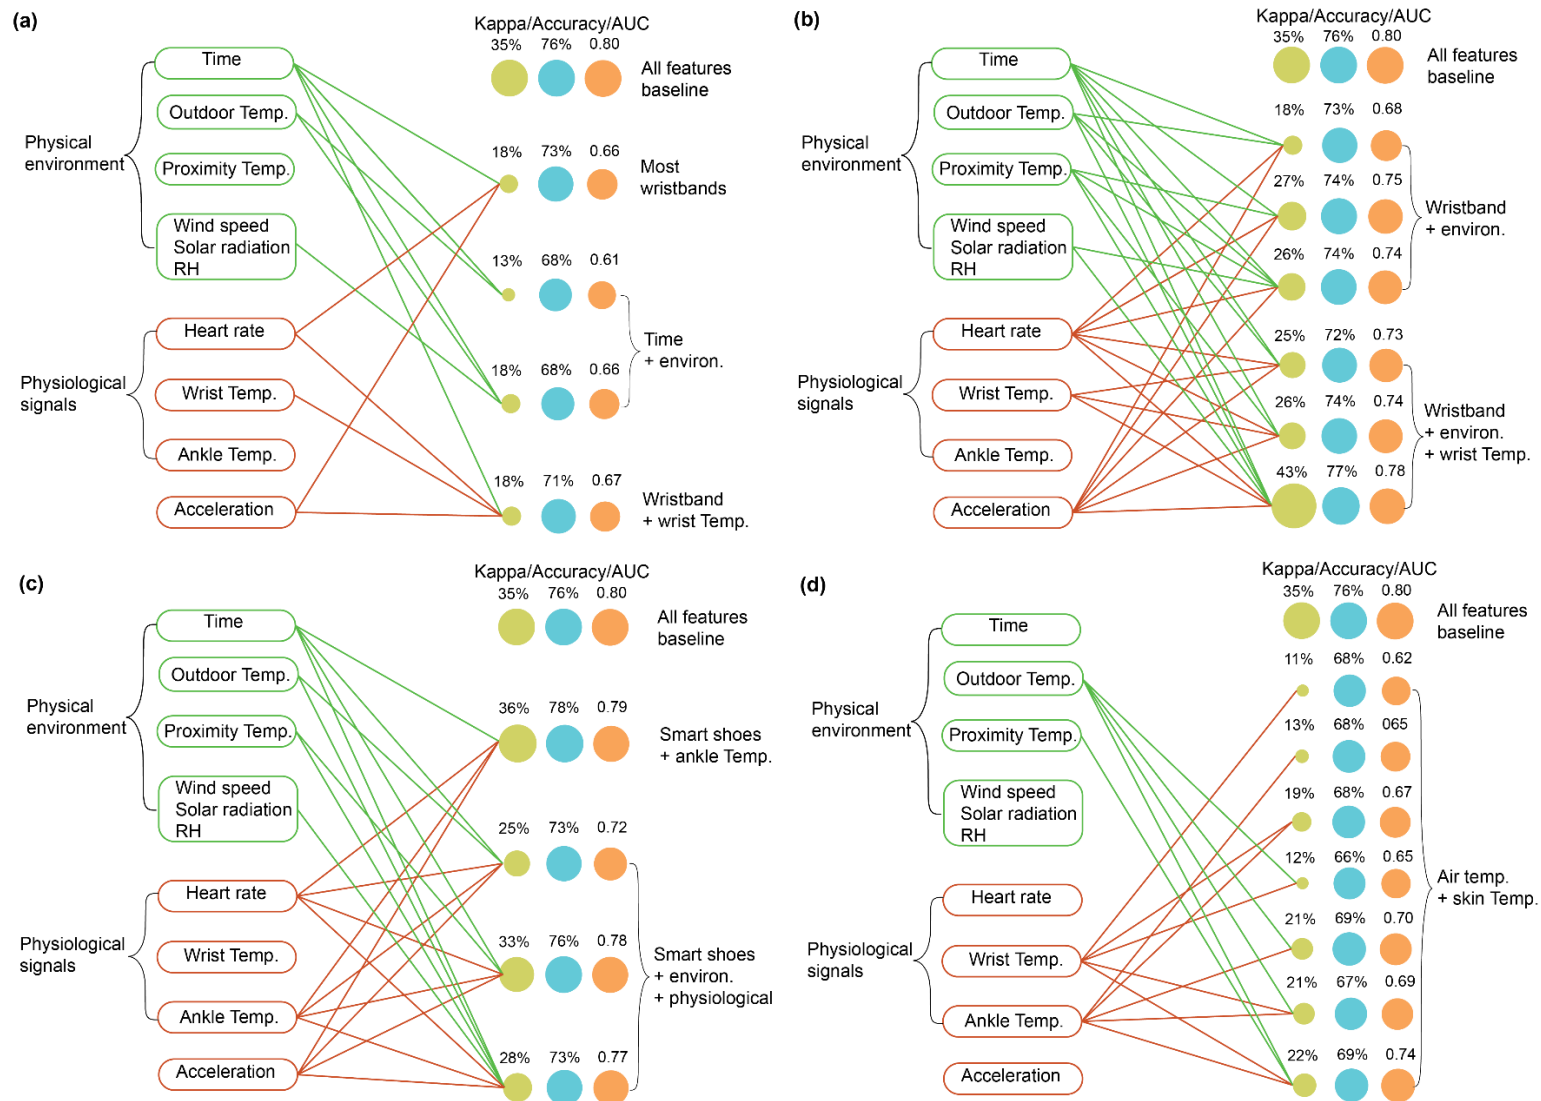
(a)

Kappa/Accuracy/AUC

Physical environment

Time
Outdoor Temp.
Proximity Temp.
Wind speed
Solar radiation
RH

Physiological signals

Heart rate
Wrist Temp.
Ankle Temp.
Acceleration

35% 76% 0.80
All features baseline

18% 73% 0.66
Most wristbands

13% 68% 0.61

18% 68% 0.66
Time + environ.

18% 71% 0.67
Wristband + wrist Temp.

(b)

Kappa/Accuracy/AUC

Physical environment

Time
Outdoor Temp.
Proximity Temp.
Wind speed
Solar radiation
RH

Physiological signals

Heart rate
Wrist Temp.
Ankle Temp.
Acceleration

35% 76% 0.80
All features baseline

18% 73% 0.68

27% 74% 0.75

26% 74% 0.74
Wristband + environ.

25% 72% 0.73

26% 74% 0.74

43% 77% 0.78
Wristband + environ. + wrist Temp.

(c)

Kappa/Accuracy/AUC

Physical environment

Time
Outdoor Temp.
Proximity Temp.
Wind speed
Solar radiation
RH

Physiological signals

Heart rate
Wrist Temp.
Ankle Temp.
Acceleration

35% 76% 0.80
All features baseline

36% 78% 0.79
Smart shoes + ankle Temp.

25% 73% 0.72

33% 76% 0.78

28% 73% 0.77
Smart shoes + environ. + physiological

(d)

Kappa/Accuracy/AUC

Physical environment

Time
Outdoor Temp.
Proximity Temp.
Wind speed
Solar radiation
RH

Physiological signals

Heart rate
Wrist Temp.
Ankle Temp.
Acceleration

35% 76% 0.80
All features baseline

11% 68% 0.62

13% 68% 065

19% 68% 0.67

12% 66% 0.65

21% 69% 0.70

21% 67% 0.69

22% 69% 0.74
Air temp. + skin Temp.